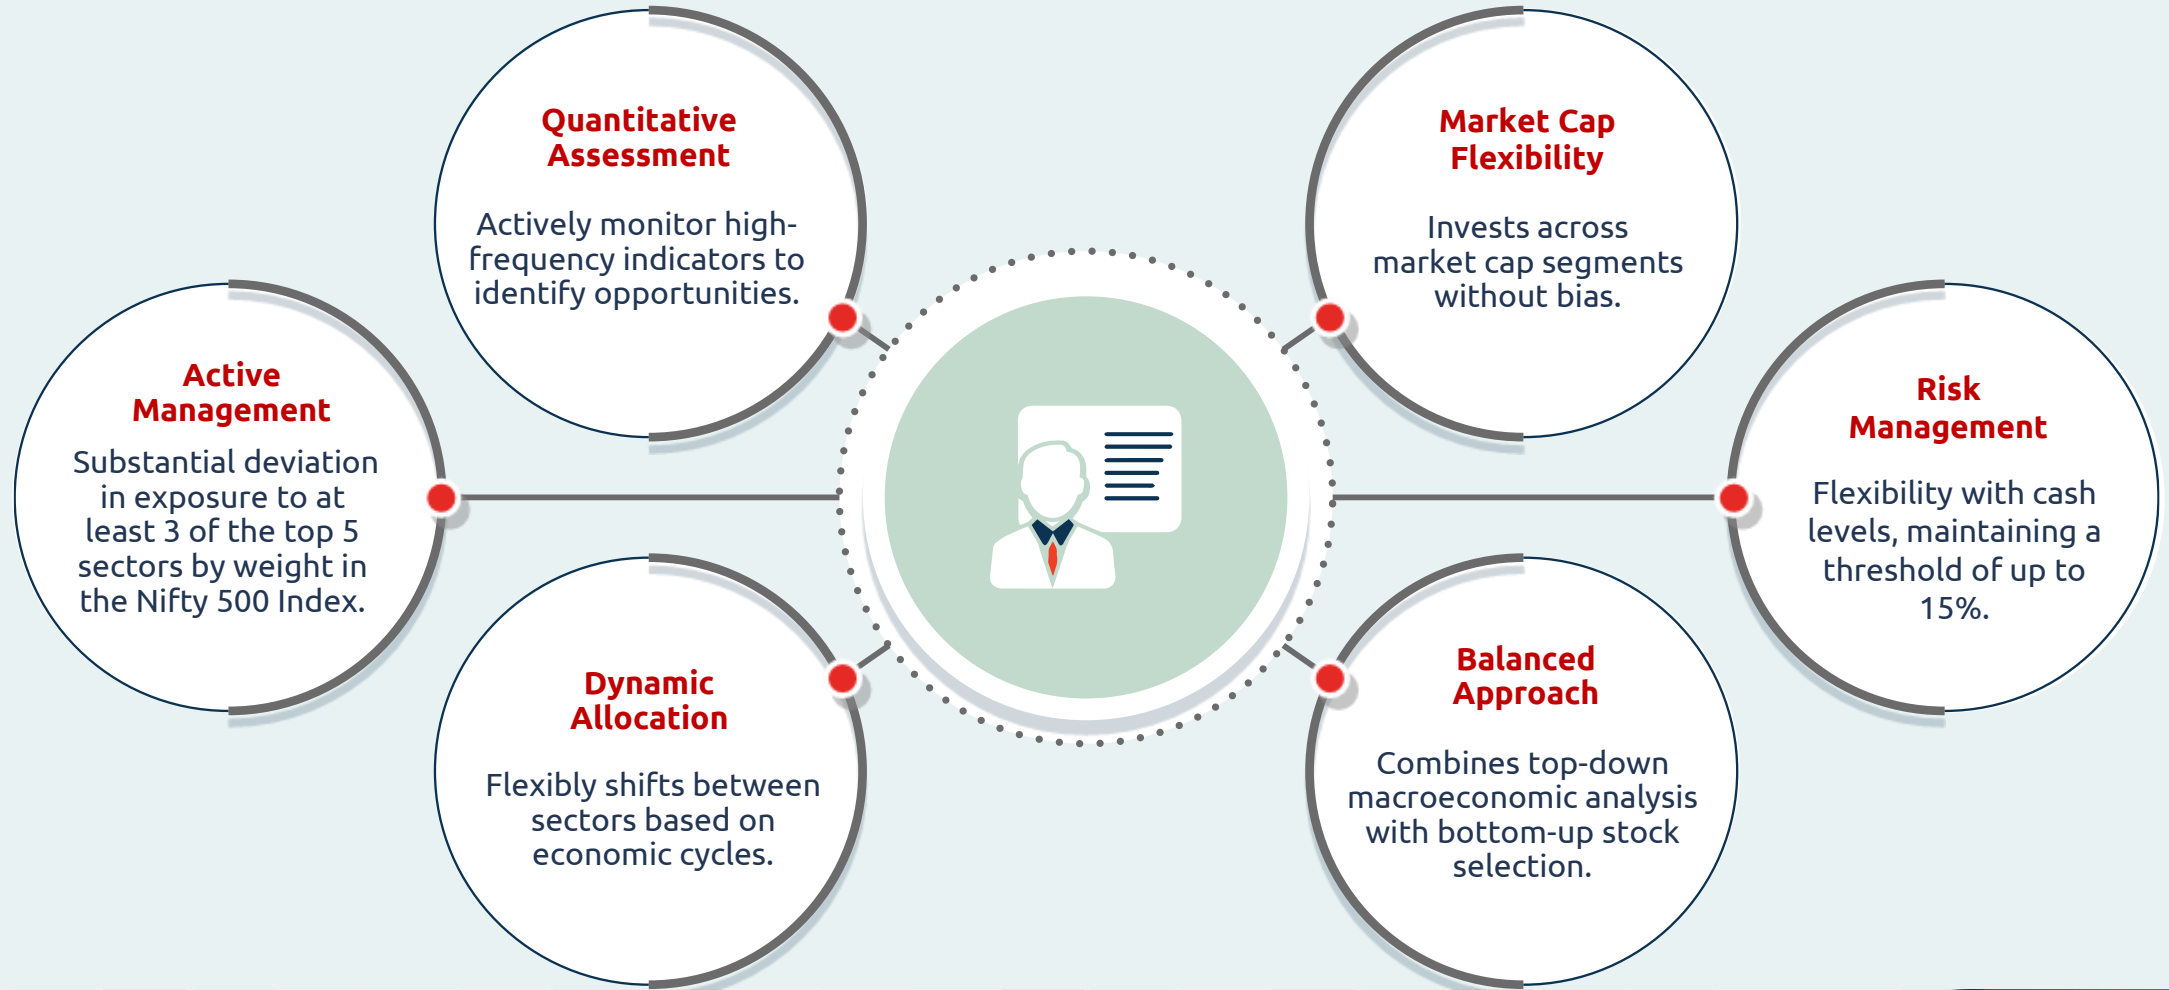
Quantitative Assessment

Actively monitor high-frequency indicators to identify opportunities.

Market Cap Flexibility

Invests across market cap segments without bias.

Active Management

Substantial deviation in exposure to at least 3 of the top 5 sectors by weight in the Nifty 500 Index.

Risk Management

Flexibility with cash levels, maintaining a threshold of up to 15%.

Dynamic Allocation

Flexibly shifts between sectors based on economic cycles.

Balanced Approach

Combines top-down macroeconomic analysis with bottom-up stock selection.